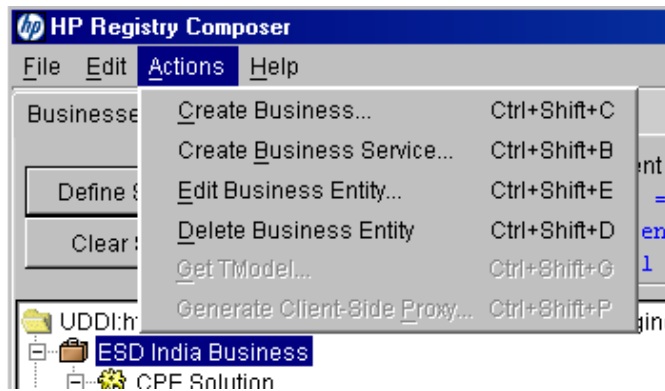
HP Registry Composer

File Edit Actions Help

Businesse

Define S

Clear S

Create Business... Ctrl+Shift+C
Create Business Service... Ctrl+Shift+B
Edit Business Entity... Ctrl+Shift+E
Delete Business Entity Ctrl+Shift+D
Get TModel... Ctrl+Shift+G
Generate Client-Side Proxy... Ctrl+Shift+P

ent
=
en
l

UDDI:h
gin

ESD India Business
CPE Solution